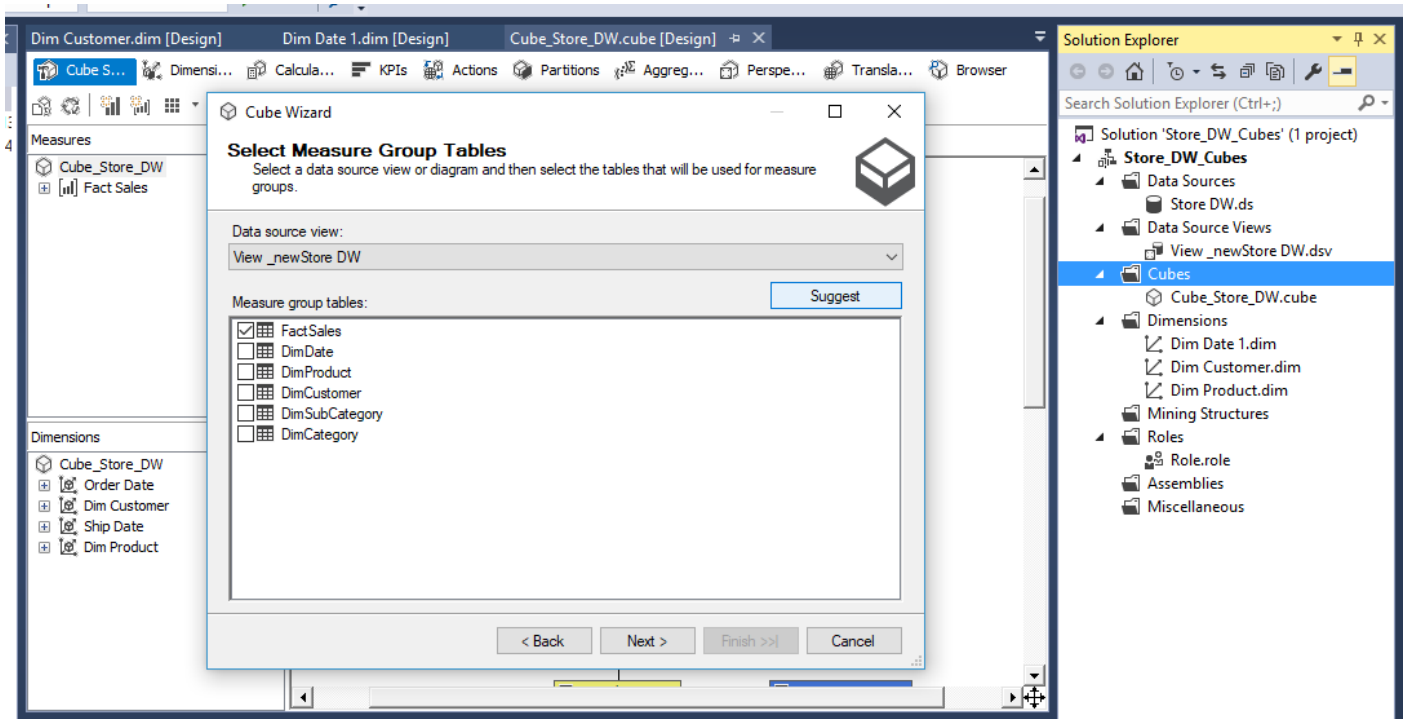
Dim Customer.dim [Design]
Dim Date 1.dim [Design]
Cube_Store_DW.cube [Design]

Cube S... Dimensi... Calcula... KPIs Actions Partitions Aggreg... Perspe... Transla... Browser

Measures
Cube_Store_DW
Fact Sales

Dimensions
Cube_Store_DW
Order Date
Dim Customer
Ship Date
Dim Product

Cube Wizard

Select Measure Group Tables
Select a data source view or diagram and then select the tables that will be used for measure groups.

Data source view:
View _newStore DW

Measure group tables:
Suggest

FactSales
DimDate
DimProduct
DimCustomer
DimSubCategory
DimCategory

< Back
Next >
Finish >>|
Cancel

Solution Explorer
Search Solution Explorer (Ctrl+;)
Solution 'Store_DW_Cubes' (1 project)
Store_DW_Cubes
Data Sources
Store DW.ds
Data Source Views
View _newStore DW.dsv
Cubes
Cube_Store_DW.cube
Dimensions
Dim Date 1.dim
Dim Customer.dim
Dim Product.dim
Mining Structures
Roles
Role.role
Assemblies
Miscellaneous